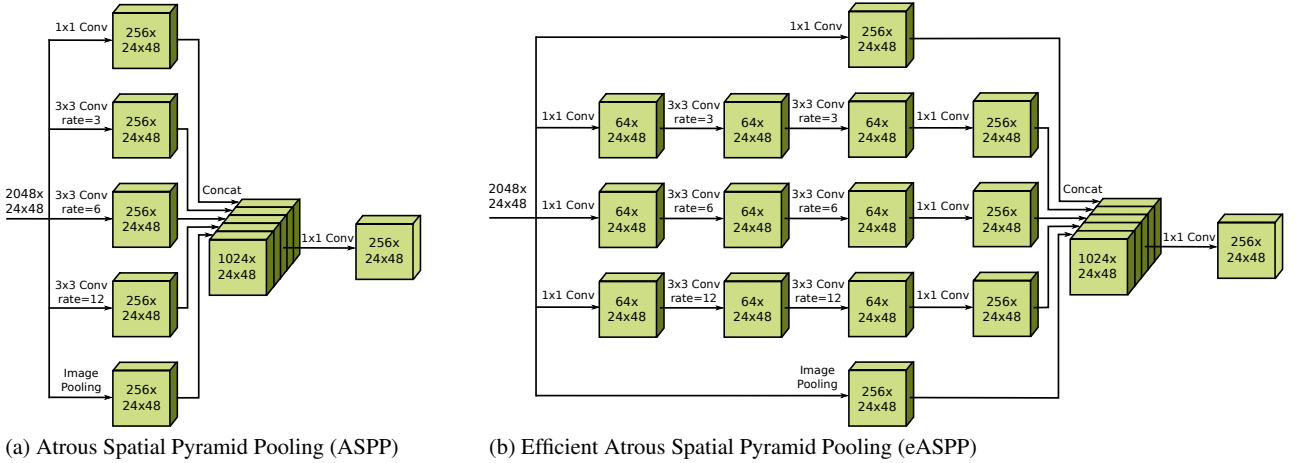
1x1 Conv
256x
24x48

3x3 Conv
rate=3
256x
24x48

2048x
24x48

3x3 Conv
rate=6
256x
24x48

Concat

1024x
24x48

1x1 Conv
256x
24x48

3x3 Conv
rate=12
256x
24x48

Image
Pooling
256x
24x48

(a) Atrous Spatial Pyramid Pooling (ASPP)

1x1 Conv
256x
24x48

1x1 Conv
64x
24x48
3x3 Conv
rate=3
64x
24x48
3x3 Conv
rate=3
64x
24x48
1x1 Conv
256x
24x48

2048x
24x48

1x1 Conv
64x
24x48
3x3 Conv
rate=6
64x
24x48
3x3 Conv
rate=6
64x
24x48
1x1 Conv
256x
24x48

Concat

1024x
24x48

1x1 Conv
256x
24x48

1x1 Conv
64x
24x48
3x3 Conv
rate=12
64x
24x48
3x3 Conv
rate=12
64x
24x48
1x1 Conv
256x
24x48

Image
Pooling
256x
24x48

(b) Efficient Atrous Spatial Pyramid Pooling (eASPP)